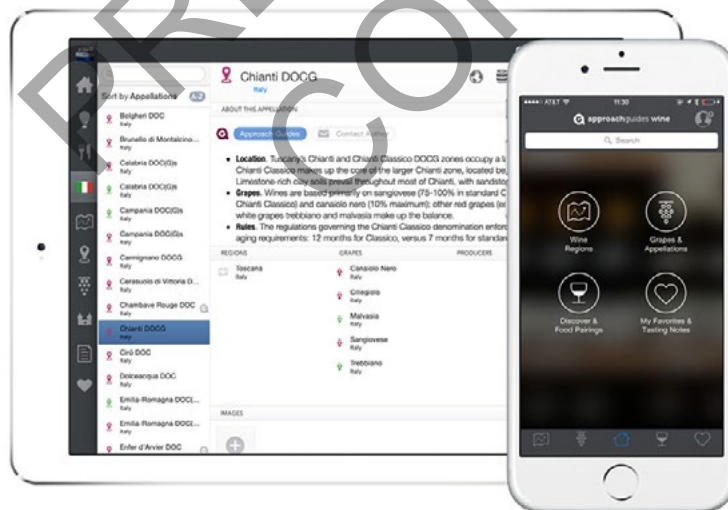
Sort by Appellations A-Z

Bolgheri DOC
Italy

Brunello di Montalcino...
Italy

Calabria DOC(G)s
Italy

Calabria DOC(G)s
Italy

Campania DOC(G)s
Italy

Campania DOC(G)s
Italy

Carmignano DOCG
Italy

Carasuolo di Vittoria D...
Italy

Chambave Rouge DOC
Italy

Chianti DOCG
Italy

Cirò DOC
Italy

Dolceacqua DOC
Italy

Emilia-Romagna DOC(...
Italy

Emilia-Romagna DOC(...
Italy

Enfer d'Arvier DOC
Italy

Chianti DOCG
Italy

ABOUT THIS APPELLATION

Approach Guides

Contact Author

• Location. Tuscany's Chianti and Chianti Classico DOCG zones occupy a l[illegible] Chianti Classico makes up the core of the larger Chianti zone, located be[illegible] Limestone-rich clay soils prevail throughout most of Chianti, with sandsto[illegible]

• Grapes. Wines are based primarily on sangiovese (75-100% in standard C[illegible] Chianti Classico) and canaiolo nero (10% maximum); other red grapes (e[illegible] white grapes trebbiano and malvasia make up the balance.

• Rules. The regulations governing the Chianti Classico denomination enfor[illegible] aging requirements: 12 months for Classico, versus 7 months for standar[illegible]

REGIONS

Toscana
Italy

GRAPES

Canaiolo Nero
Italy

Ciliegiolo
Italy

Malvasia
Italy

Sangiovese
Italy

Trebbiano
Italy

PRODUCERS

IMAGES

AT&T
11:30

approach guides wine

Search

Wine Regions

Grapes & Appellations

Discover & Food Pairings

My Favorites & Tasting Notes